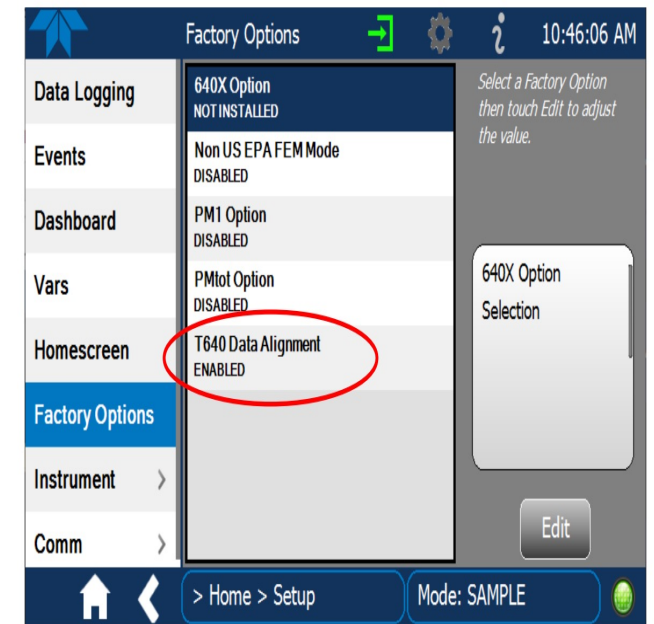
Factory Options

10:46:06 AM

Data Logging

Events

Dashboard

Vars

Homescreen

Factory Options

Instrument >

Comm >

640X Option
NOT INSTALLED

Non US EPA FEM Mode
DISABLED

PM1 Option
DISABLED

PMtot Option
DISABLED

T640 Data Alignment
ENABLED

Select a Factory Option then touch Edit to adjust the value.

640X Option
Selection

Edit

> Home > Setup

Mode: SAMPLE